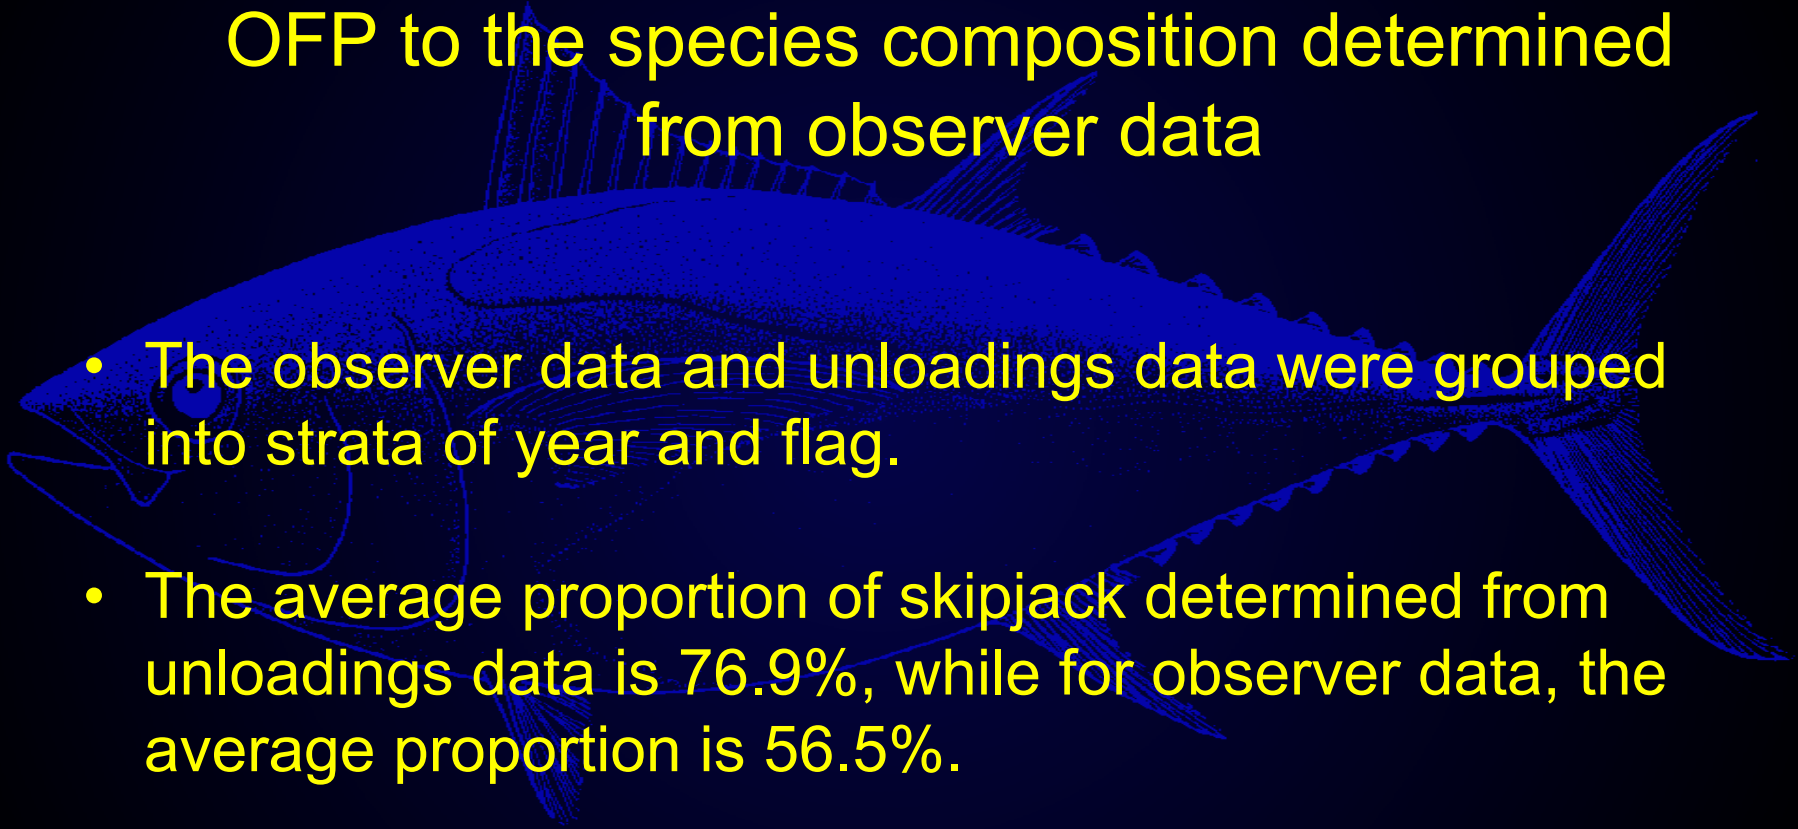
OFP to the species composition determined from observer data

• The observer data and unloadings data were grouped into strata of year and flag.

• The average proportion of skipjack determined from unloadings data is 76.9%, while for observer data, the average proportion is 56.5%.